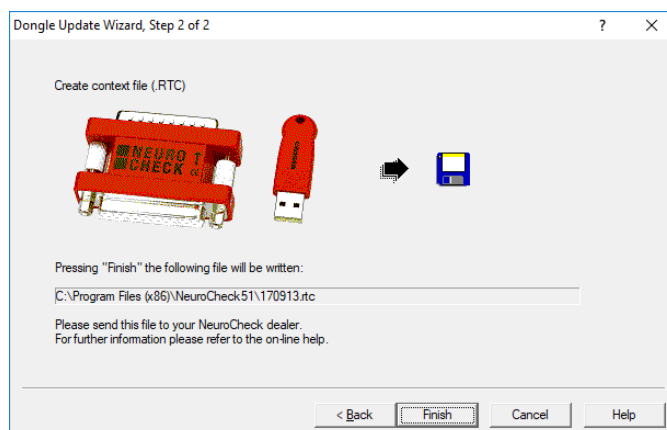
Dongle Update Wizard, Step 2 of 2

?

Create context file (.RTC)

NEURO CHECK

Pressing "Finish" the following file will be written:

C:\Program Files (x86)\NeuroCheck51\170913.rtc

Please send this file to your NeuroCheck dealer.
For further information please refer to the on-line help.

< Back

Finish

Cancel

Help